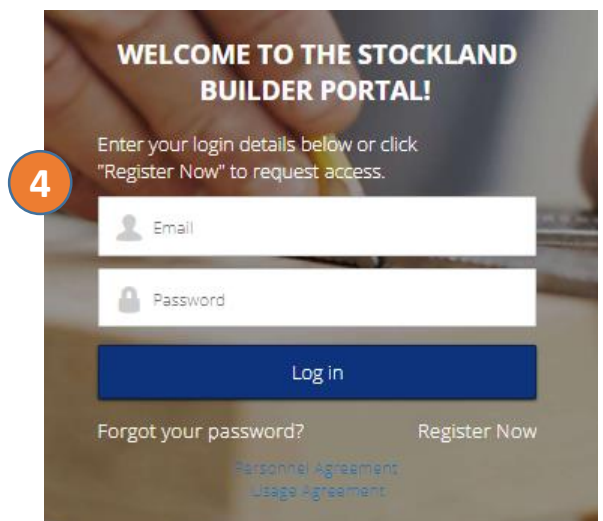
4

WELCOME TO THE STOCKLAND BUILDER PORTAL!

Enter your login details below or click "Register Now" to request access.

Email

Password

Log in

Forgot your password?

Register Now

Personnel Agreement

Usage Agreement